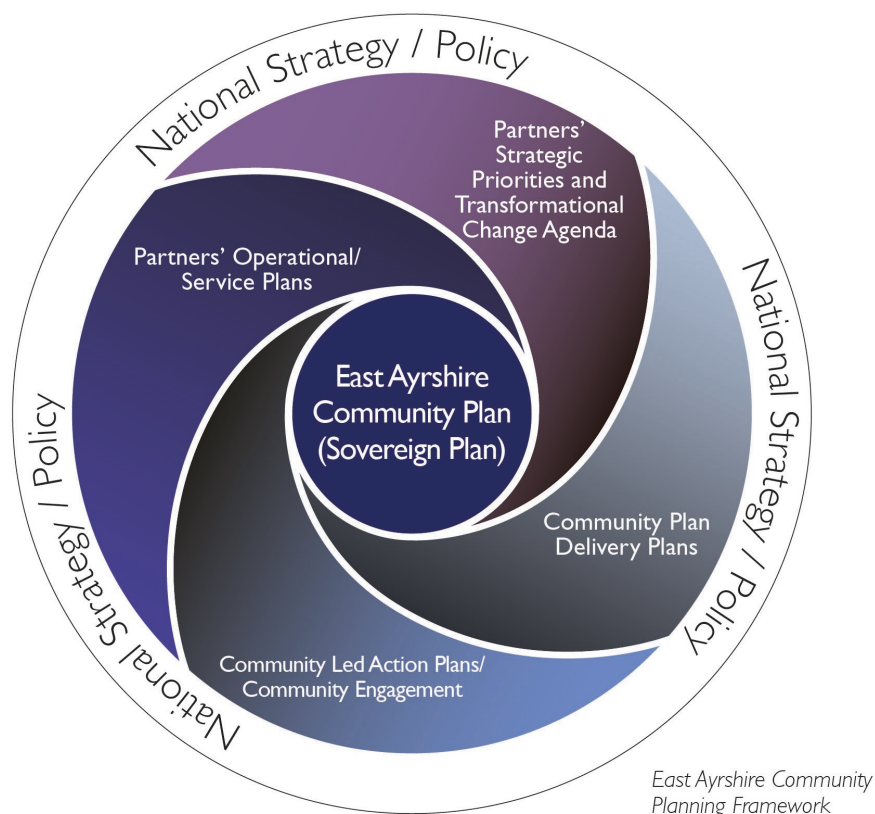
National Strategy / Policy

Partners' Strategic Priorities and Transformational Change Agenda

Partners' Operational/ Service Plans

National Strategy / Policy

East Ayrshire Community Plan (Sovereign Plan)

National Strategy / Policy

Community Plan Delivery Plans

Community Led Action Plans/ Community Engagement

East Ayrshire Community Planning Framework